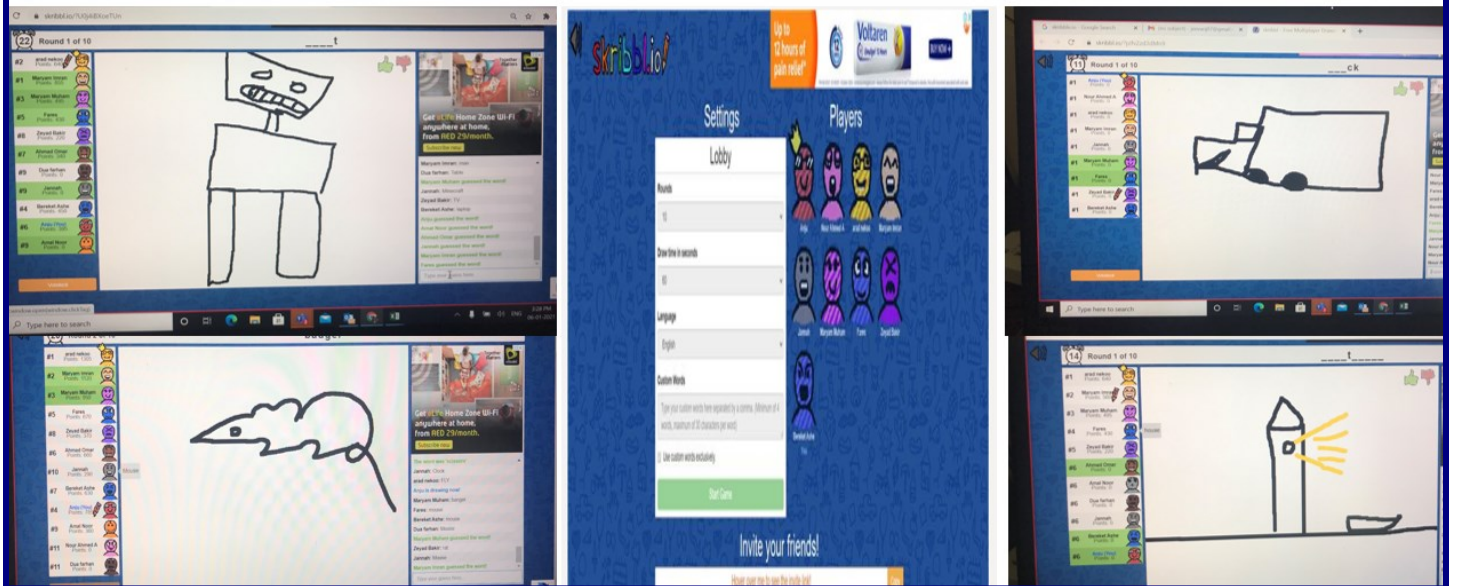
skribbl.io/?

22 Round 1 of 10

#2 Maryam Imran
#5 Fares
#5 Zeyad Bakir
#7 Ahmad Omar
#9 Dua farhan
#9 Jannah
#4 Barakat Ashe
#6 Anju (You)
#9 Amal Noor

Get eLife Home Zone Wi-Fi anywhere at home, from AED 29/month.
Subscribe now

Type here to search

Skribbl.io!

Up to 12 hours of pain relief*
Voltaren
BUY NOW

Settings
Lobby
Rounds
10
Draw time in seconds
80
Language
English
Custom Words
Type your custom words here separated by a comma. Minimum of 4 words, maximum of 30 characters per word
Use custom words exclusively
Start Game

Players
Anju
Noor Ahmed A
arad nekos
Maryam Imran
Jannah
Maryam Muham
Fares
Zeyad Bakir
Barakat Ashe

Invite your friends!
Hover over me to see the invite link!

11 Round 1 of 10
_ _ c k

Type here to search

badger

#1 Maryam Imran
#2 Maryam Muham
#5 Fares
#8 Zeyad Bakir
#6 Ahmad Omar
#10 Jannah
#7 Barakat Ashe
#4 Anju (You)
#6 Amal Noor
#11 Noor Ahmed A
#11 Dua farhan

Get eLife Home Zone Wi-Fi anywhere at home, from AED 29/month.
Subscribe now

14 Round 1 of 10
_ _ _ t _ _ _ _